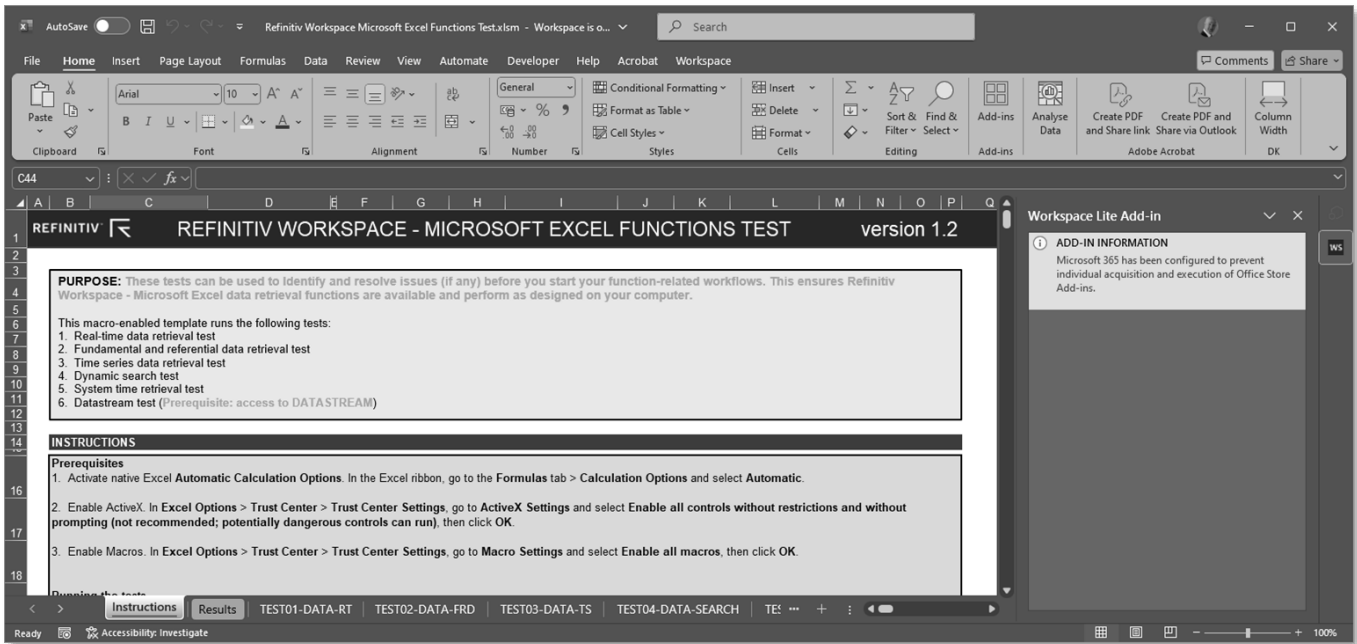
AutoSave Off Refinitiv Workspace Microsoft Excel Functions Test.xlsm - Workspace is o... Search

File Home Insert Page Layout Formulas Data Review View Automate Developer Help Acrobat Workspace Comments Share

Paste Clipboard Arial 10 Font Alignment General Number Conditional Formatting Format as Table Cell Styles Styles Insert Delete Format Cells Sort & Filter Find & Select Editing Add-ins Add-ins Analyse Data Create PDF and Share link Create PDF and Share via Outlook Adobe Acrobat Column Width DK

C44

A B C D E F G H I J K L M N O P Q

REFINITIV REFINITIV WORKSPACE - MICROSOFT EXCEL FUNCTIONS TEST version 1.2

PURPOSE: These tests can be used to identify and resolve issues (if any) before you start your function-related workflows. This ensures Refinitiv Workspace - Microsoft Excel data retrieval functions are available and perform as designed on your computer.

This macro-enabled template runs the following tests:
1. Real-time data retrieval test
2. Fundamental and referential data retrieval test
3. Time series data retrieval test
4. Dynamic search test
5. System time retrieval test
6. Datastream test (Prerequisite: access to DATASTREAM)

INSTRUCTIONS

Prerequisites
1. Activate native Excel Automatic Calculation Options. In the Excel ribbon, go to the Formulas tab > Calculation Options and select Automatic.

2. Enable ActiveX. In Excel Options > Trust Center > Trust Center Settings, go to ActiveX Settings and select Enable all controls without restrictions and without prompting (not recommended; potentially dangerous controls can run), then click OK.

3. Enable Macros. In Excel Options > Trust Center > Trust Center Settings, go to Macro Settings and select Enable all macros, then click OK.

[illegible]

Workspace Lite Add-in

ADD-IN INFORMATION
Microsoft 365 has been configured to prevent individual acquisition and execution of Office Store Add-ins.

WS

Instructions Results TEST01-DATA-RT TEST02-DATA-FRD TEST03-DATA-TS TEST04-DATA-SEARCH TES ...

Ready Accessibility: Investigate 100%